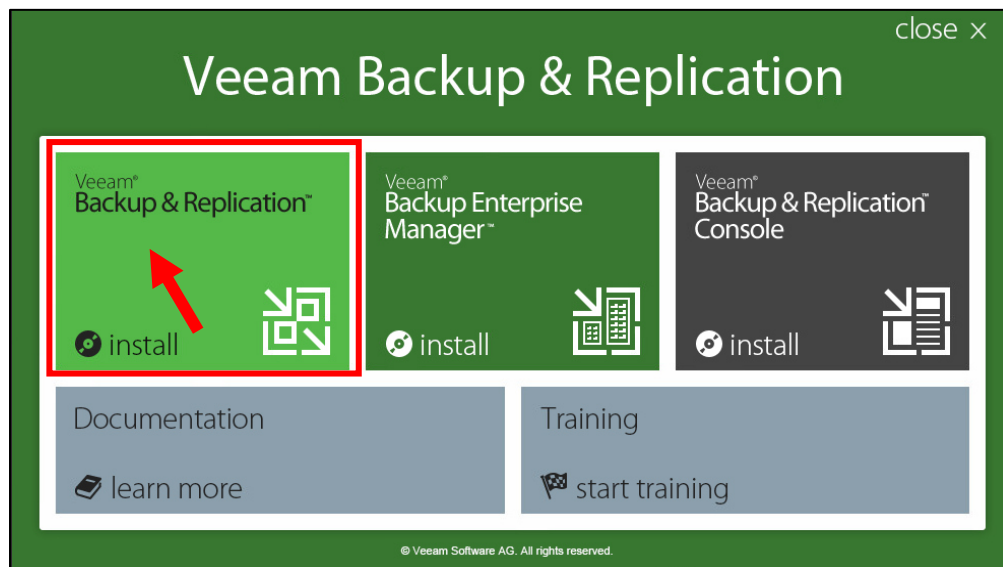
close ×

Veeam Backup & Replication

Veeam® Backup & Replication™

install

Veeam® Backup Enterprise Manager™

install

Veeam® Backup & Replication™ Console

install

Documentation

learn more

Training

start training

© Veeam Software AG. All rights reserved.